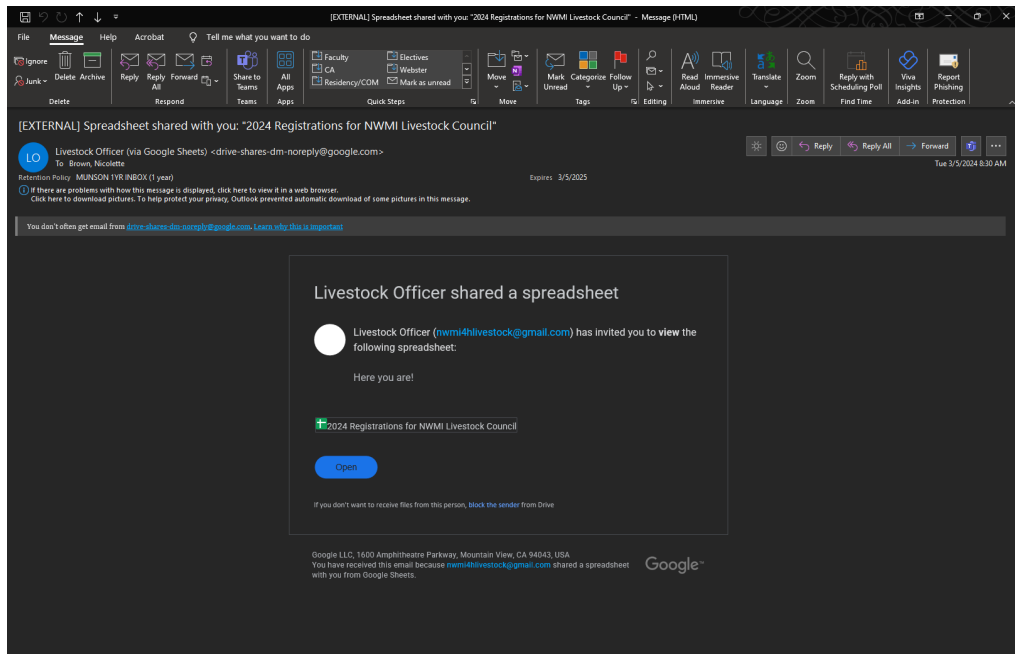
[EXTERNAL] Spreadsheet shared with you: "2024 Registrations for NWMI Livestock Council" - Message (HTML)

File Message Help Acrobat Tell me what you want to do

Ignore
Junk
Delete Archive
Delete

Reply Reply All Forward
Respond

Share to Teams
Teams

All Apps
Apps

Faculty
CA
Residency/COM
Electives
Webster
Mark as unread
Quick Steps

Move
Move

Mark Unread Categorize Follow Up
Tags

Editing

Read Aloud Immersive Reader
Immersive

Translate
Language

Zoom
Zoom

Reply with Scheduling Poll
Find Time

Viva Insights
Add-in

Report Phishing
Protection

[EXTERNAL] Spreadsheet shared with you: "2024 Registrations for NWMI Livestock Council"

LO
Livestock Officer (via Google Sheets) <drive-shares-dm-noreply@google.com>
To Brown, Nicolette

Reply Reply All Forward
Tue 3/5/2024 8:30 AM

Retention Policy MUNSON 1YR INBOX (1 year) Expires 3/5/2025

If there are problems with how this message is displayed, click here to view it in a web browser.
Click here to download pictures. To help protect your privacy, Outlook prevented automatic download of some pictures in this message.

You don't often get email from drive-shares-dm-noreply@google.com. Learn why this is important

Livestock Officer shared a spreadsheet

Livestock Officer (nwmi4hlivestock@gmail.com) has invited you to view the following spreadsheet:

Here you are!

2024 Registrations for NWMI Livestock Council

Open

If you don't want to receive files from this person, block the sender from Drive

Google LLC, 1600 Amphitheatre Parkway, Mountain View, CA 94043, USA
You have received this email because nwmi4hlivestock@gmail.com shared a spreadsheet with you from Google Sheets.

Google